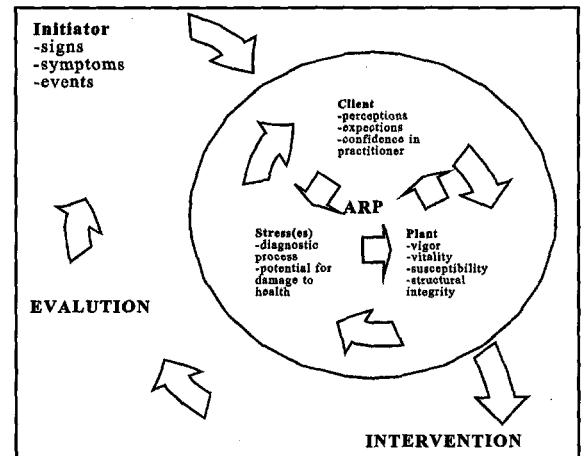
Initiator
-signs
-symptoms
-events

Client
-perceptions
-expections
-confidence in practitioner

ARP

Stress(es)
-diagnostic process
-potential for damage to health

Plant
-vigor
-vitality
-susceptibility
-structural integrity

EVALUTION

INTERVENTION